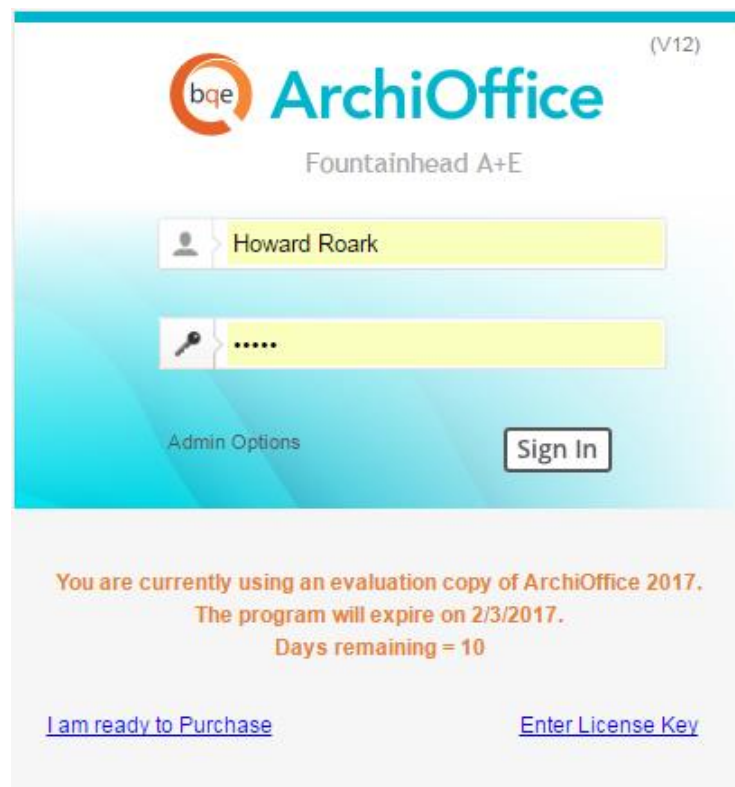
(V12)

bqe ArchiOffice

Fountainhead A+E

Howard Roark

•••••

Admin Options

Sign In

You are currently using an evaluation copy of ArchiOffice 2017.
The program will expire on 2/3/2017.
Days remaining = 10

I am ready to Purchase

Enter License Key